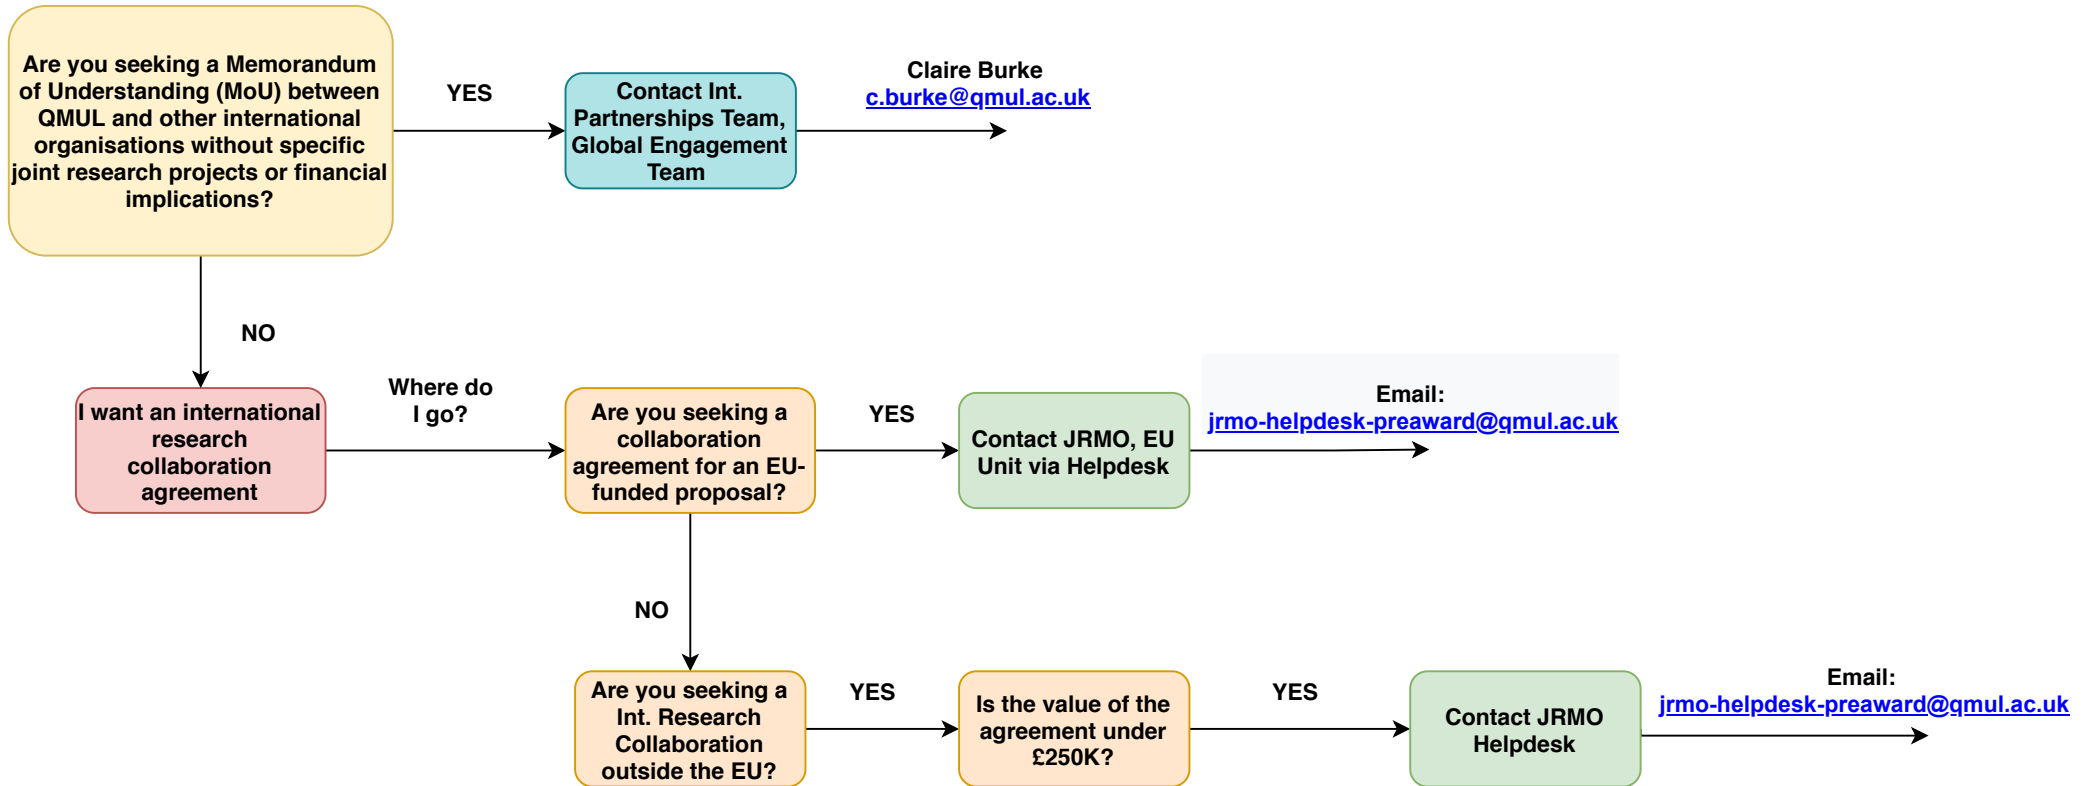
Are you seeking a Memorandum of Understanding (MoU) between QMUL and other international organisations without specific joint research projects or financial implications?

YES

Contact Int. Partnerships Team, Global Engagement Team

Claire Burke
c.burke@qmul.ac.uk

NO

I want an international research collaboration agreement

Where do I go?

Are you seeking a collaboration agreement for an EU-funded proposal?

YES

Contact JRMO, EU Unit via Helpdesk

Email:
jrmo-helpdesk-preaward@qmul.ac.uk

NO

Are you seeking a Int. Research Collaboration outside the EU?

YES

Is the value of the agreement under £250K?

YES

Contact JRMO Helpdesk

Email:
jrmo-helpdesk-preaward@qmul.ac.uk